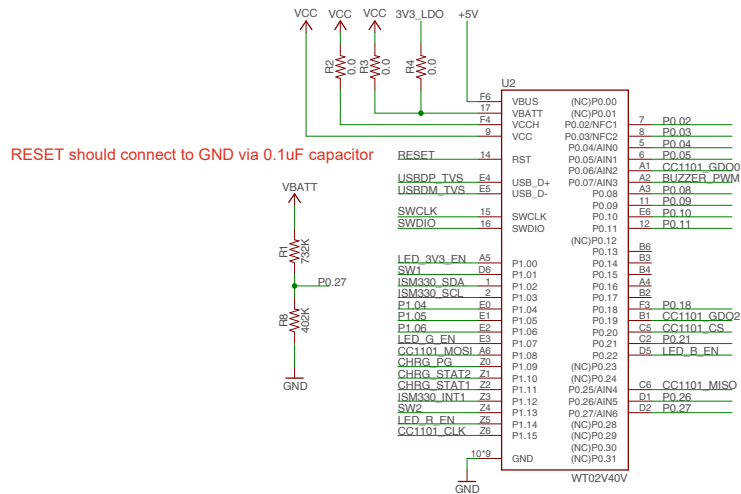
VCC VCC VCC 3V3_LDO +5V

R2 0.0
R3 0.0
R4 0.0

U2

RESET should connect to GND via 0.1uF capacitor

VBATT
R1 732K
P0.27
R8 402K
GND

| Net | Pin | Signal | Signal | Pin | Net |
|---|---|---|---|---|---|
| | F6 | VBUS | (NC)P0.00 | | |
| | 17 | VBATT | (NC)P0.01 | | |
| | F4 | VCCH | P0.02/NFC1 | 7 | P0.02 |
| | 9 | VCC | P0.03/NFC2 | 8 | P0.03 |
| | | | P0.04/AIN0 | 4 | P0.04 |
| RESET | 14 | RST | P0.05/AIN1 | 6 | P0.05 |
| | | | P0.06/AIN2 | A1 | CC1101_GDO0 |
| USBDP_TVS | E4 | USB_D+ | P0.07/AIN3 | A2 | BUZZER_PWM |
| USBDM_TVS | E5 | USB_D- | P0.08 | A3 | P0.08 |
| | | | P0.09 | 11 | P0.09 |
| SWCLK | 15 | SWCLK | P0.10 | E6 | P0.10 |
| SWDIO | 16 | SWDIO | P0.11 | 12 | P0.11 |
| | | | (NC)P0.12 | | |
| | | | P0.13 | B6 | |
| LED_3V3_EN | A5 | P1.00 | P0.14 | B3 | |
| SW1 | D6 | P1.01 | P0.15 | B4 | |
| ISM330_SDA | 1 | P1.02 | P0.16 | A4 | |
| ISM330_SCL | 2 | P1.03 | P0.17 | B2 | |
| P1.04 | E0 | P1.04 | P0.18 | F3 | P0.18 |
| P1.05 | E1 | P1.05 | P0.19 | B1 | CC1101_GDO2 |
| P1.06 | E2 | P1.06 | P0.20 | C5 | CC1101_CS |
| LED_G_EN | E3 | P1.07 | P0.21 | C2 | P0.21 |
| CC1101_MOSI | A6 | P1.08 | P0.22 | D5 | LED_B_EN |
| CHRG_PG | Z0 | P1.09 | (NC)P0.23 | | |
| CHRG_STAT2 | Z1 | P1.10 | (NC)P0.24 | | |
| CHRG_STAT1 | Z2 | P1.11 | P0.25/AIN4 | C6 | CC1101_MISO |
| ISM330_INT1 | Z3 | P1.12 | P0.26/AIN5 | D1 | P0.26 |
| SW2 | Z4 | P1.13 | P0.27/AIN6 | D2 | P0.27 |
| LED_R_EN | Z5 | P1.14 | (NC)P0.28 | | |
| CC1101_CLK | Z6 | P1.15 | (NC)P0.29 | | |
| | | | (NC)P0.30 | | |
| | 10*9 | GND | (NC)P0.31 | | |

WT02V40V

GND